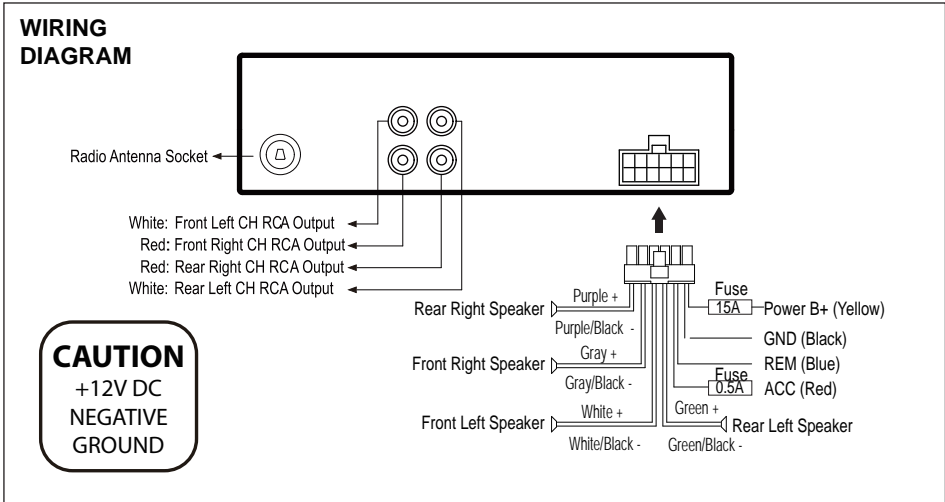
WIRING DIAGRAM

Radio Antenna Socket

White: Front Left CH RCA Output
Red: Front Right CH RCA Output
Red: Rear Right CH RCA Output
White: Rear Left CH RCA Output

Rear Right Speaker
Purple +
Purple/Black -
Front Right Speaker
Gray +
Gray/Black -
Front Left Speaker
White +
White/Black -

Fuse
15A
Power B+ (Yellow)
GND (Black)
REM (Blue)
Fuse
0.5A
ACC (Red)
Green +
Rear Left Speaker
Green/Black -

CAUTION
+12V DC
NEGATIVE
GROUND